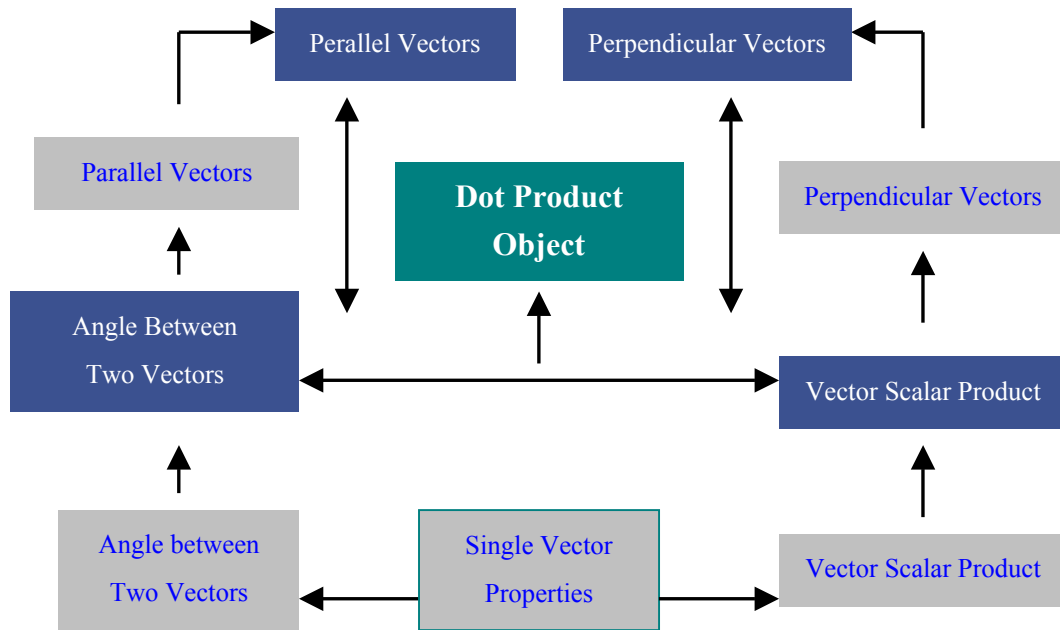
Perallel Vectors

Perpendicular Vectors

Parallel Vectors

Dot Product Object

Perpendicular Vectors

Angle Between Two Vectors

Vector Scalar Product

Angle between Two Vectors

Single Vector Properties

Vector Scalar Product